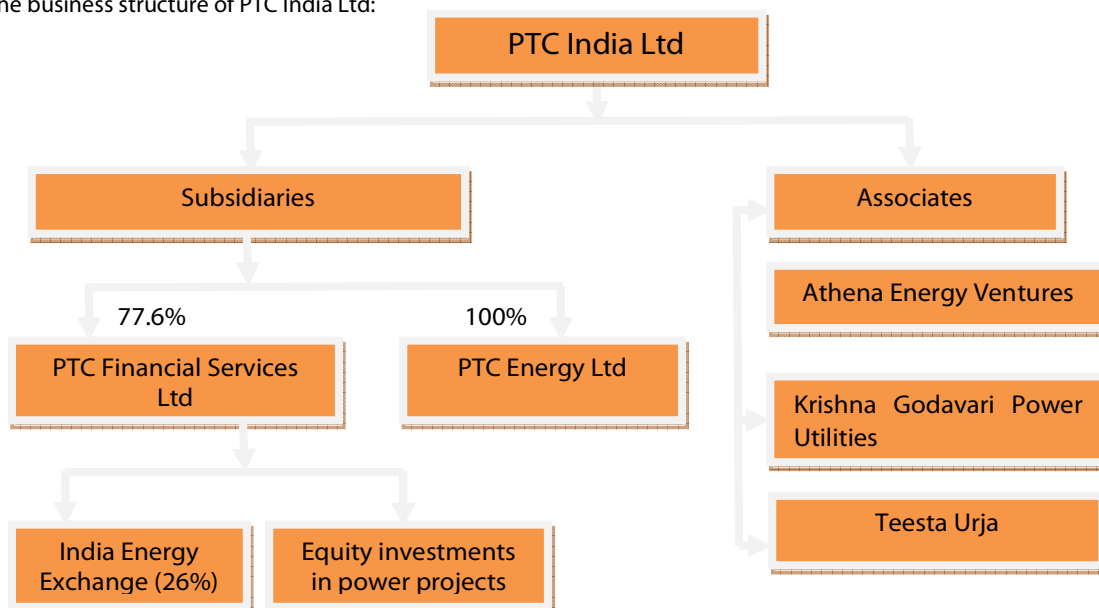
he business structure of PTC India Ltd:

PTC India Ltd

Subsidiaries

Associates

77.6%

100%

PTC Financial Services Ltd

PTC Energy Ltd

India Energy Exchange (26%)

Equity investments in power projects

Athena Energy Ventures

Krishna Godavari Power Utilities

Teesta Urja